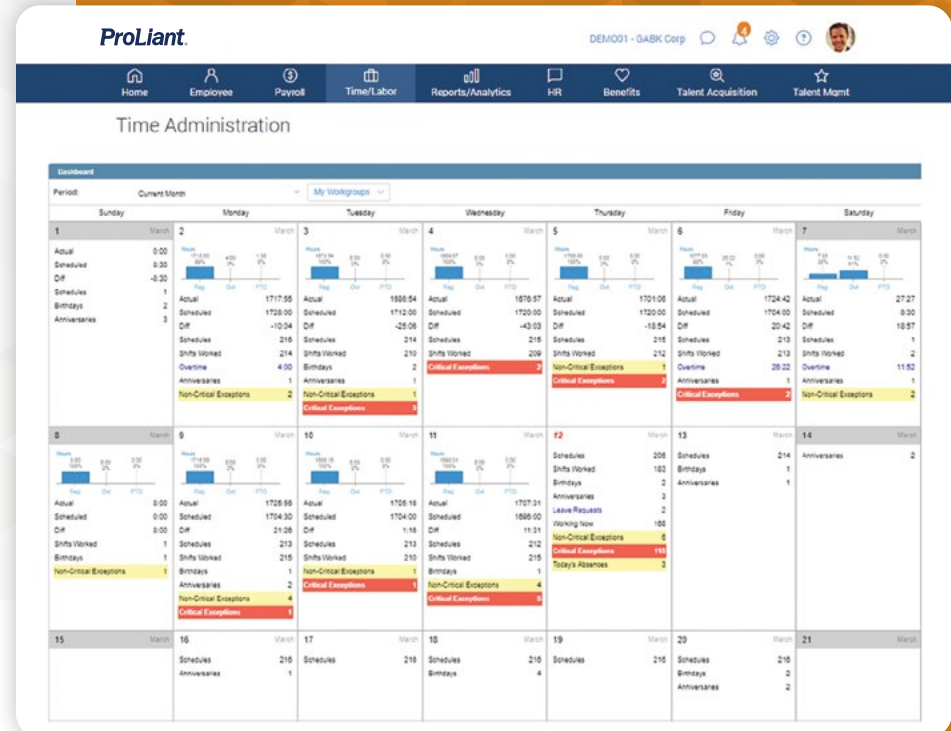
ProLiant.

DEMO01 - GABK Corp

4

Home Employee Payroll Time/Labor Reports/Analytics HR Benefits Talent Acquisition Talent Mgmt

Time Administration

Dashboard

Period: Current Month

My Workgroups

| Sunday | Monday | Tuesday | Wednesday | Thursday | Friday | Saturday |
|---|---|---|---|---|---|---|
| 1 March<br>Actual 0:00<br>Scheduled 8:30<br>Diff -8:30<br>Schedules 1<br>Birthdays 2<br>Anniversaries 3 | 2 March<br>Actual 1717:55<br>Scheduled 1728:00<br>Diff -10:04<br>Schedules 216<br>Shifts Worked 214<br>Overtime 4:00<br>Anniversaries 1<br>Non-Critical Exceptions 2 | 3 March<br>Actual 1686:54<br>Scheduled 1712:00<br>Diff -25:06<br>Schedules 214<br>Shifts Worked 210<br>Birthdays 2<br>Anniversaries 1<br>Non-Critical Exceptions 1<br>Critical Exceptions 3 | 4 March<br>Actual 1676:57<br>Scheduled 1720:00<br>Diff -43:03<br>Schedules 215<br>Shifts Worked 209<br>Critical Exceptions 2 | 5 March<br>Actual 1701:06<br>Scheduled 1720:00<br>Diff -18:54<br>Schedules 215<br>Shifts Worked 212<br>Non-Critical Exceptions 1<br>Critical Exceptions 2 | 6 March<br>Actual 1724:42<br>Scheduled 1704:00<br>Diff 20:42<br>Schedules 213<br>Shifts Worked 213<br>Overtime 25:22<br>Anniversaries 1<br>Critical Exceptions 2 | 7 March<br>Actual 27:27<br>Scheduled 8:30<br>Diff 18:57<br>Schedules 1<br>Shifts Worked 2<br>Overtime 11:52<br>Anniversaries 1<br>Non-Critical Exceptions 2 |
| 8 March<br>Actual 0:00<br>Scheduled 0:00<br>Diff 0:00<br>Shifts Worked 1<br>Birthdays 1<br>Non-Critical Exceptions 1 | 9 March<br>Actual 1726:56<br>Scheduled 1704:30<br>Diff 21:26<br>Schedules 213<br>Shifts Worked 215<br>Birthdays 1<br>Anniversaries 2<br>Non-Critical Exceptions 4<br>Critical Exceptions 1 | 10 March<br>Actual 1705:16<br>Scheduled 1704:00<br>Diff 1:16<br>Schedules 213<br>Shifts Worked 210<br>Non-Critical Exceptions 1<br>Critical Exceptions 2 | 11 March<br>Actual 1707:31<br>Scheduled 1696:00<br>Diff 11:31<br>Schedules 212<br>Shifts Worked 215<br>Birthdays 1<br>Non-Critical Exceptions 4<br>Critical Exceptions 5 | 12 March<br>Schedules 206<br>Shifts Worked 183<br>Birthdays 2<br>Anniversaries 3<br>Leave Requests 2<br>Working Now 168<br>Non-Critical Exceptions 6<br>Critical Exceptions 115<br>Today's Absences 3 | 13 March<br>Schedules 214<br>Birthdays 1<br>Anniversaries 1 | 14 March<br>Anniversaries 2 |
| 15 March | 16 March<br>Schedules 216<br>Anniversaries 1 | 17 March<br>Schedules 216 | 18 March<br>Schedules 216<br>Birthdays 4 | 19 March<br>Schedules 216 | 20 March<br>Schedules 216<br>Birthdays 2<br>Anniversaries 2 | 21 March |